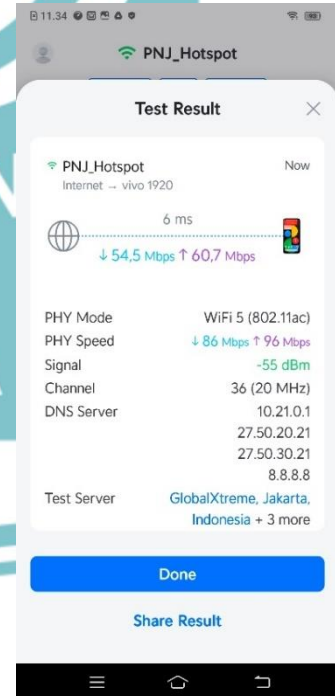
11.34

PNJ_Hotspot

Test Result

PNJ_Hotspot
Internet → vivo 1920

Now

6 ms

↓ 54,5 Mbps ↑ 60,7 Mbps

| | |
|---|---|
| PHY Mode | WiFi 5 (802.11ac) |
| PHY Speed | ↓ 86 Mbps ↑ 96 Mbps |
| Signal | -55 dBm |
| Channel | 36 (20 MHz) |
| DNS Server | 10.21.0.1 27.50.20.21 27.50.30.21 8.8.8.8 |
| Test Server | GlobalXtreme, Jakarta, Indonesia + 3 more |

Done

Share Result